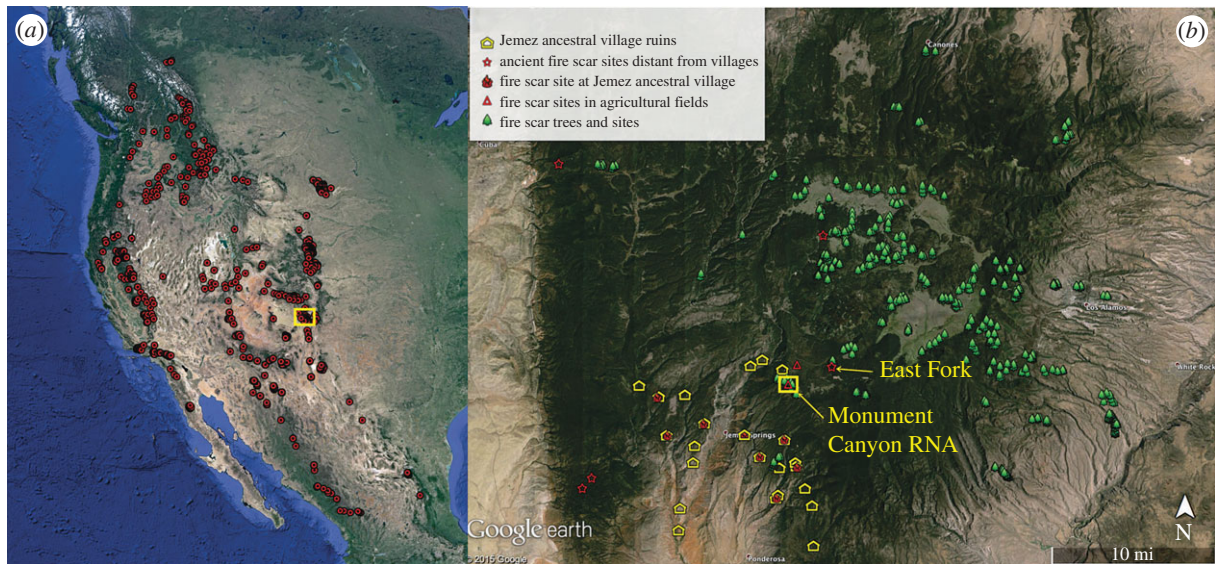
(a)

(b)

Jemez ancestral village ruins
ancient fire scar sites distant from villages
fire scar site at Jemez ancestral village
fire scar sites in agricultural fields
fire scar trees and sites

Canones

Cuba

Los Alamos

White Rock

East Fork

Monument Canyon RNA

Jemez Springs

Ponderosa

Google earth

© 2016 Google

N

10 mi